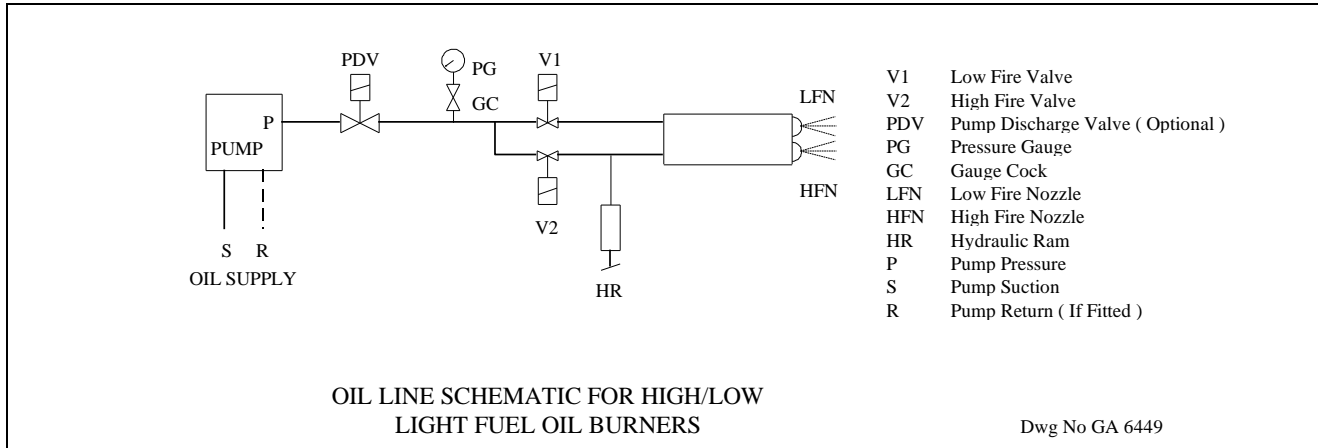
PDV PG V1

PUMP P

GC

LFN

HFN

V2

S R
OIL SUPPLY

HR

| | |
|---|---|
| V1 | Low Fire Valve |
| V2 | High Fire Valve |
| PDV | Pump Discharge Valve ( Optional ) |
| PG | Pressure Gauge |
| GC | Gauge Cock |
| LFN | Low Fire Nozzle |
| HFN | High Fire Nozzle |
| HR | Hydraulic Ram |
| P | Pump Pressure |
| S | Pump Suction |
| R | Pump Return ( If Fitted ) |

OIL LINE SCHEMATIC FOR HIGH/LOW
LIGHT FUEL OIL BURNERS

Dwg No GA 6449